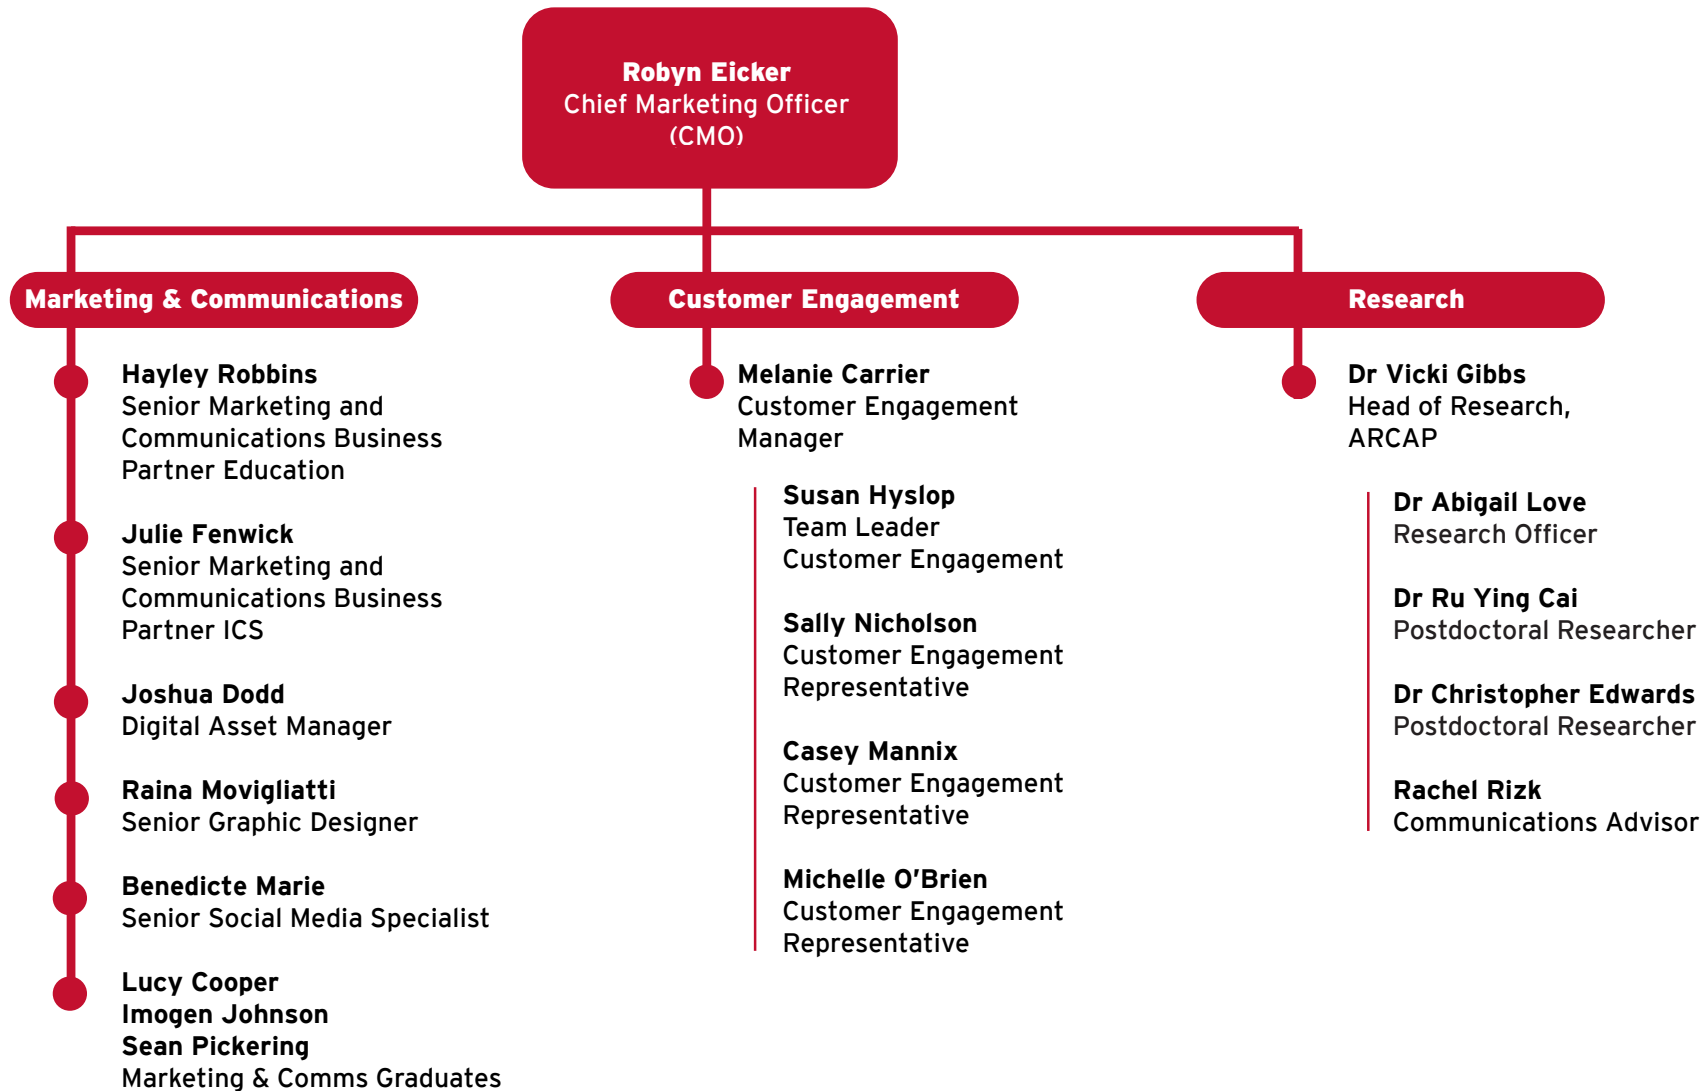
Robyn Eicker
Chief Marketing Officer
(CMO)

Marketing & Communications

Hayley Robbins
Senior Marketing and Communications Business Partner Education

Julie Fenwick
Senior Marketing and Communications Business Partner ICS

Joshua Dodd
Digital Asset Manager

Raina Movigliatti
Senior Graphic Designer

Benedicte Marie
Senior Social Media Specialist

Lucy Cooper
Imogen Johnson
Sean Pickering
Marketing & Comms Graduates

Customer Engagement

Melanie Carrier
Customer Engagement Manager

Susan Hyslop
Team Leader
Customer Engagement

Sally Nicholson
Customer Engagement Representative

Casey Mannix
Customer Engagement Representative

Michelle O'Brien
Customer Engagement Representative

Research

Dr Vicki Gibbs
Head of Research, ARCAP

Dr Abigail Love
Research Officer

Dr Ru Ying Cai
Postdoctoral Researcher

Dr Christopher Edwards
Postdoctoral Researcher

Rachel Rizk
Communications Advisor